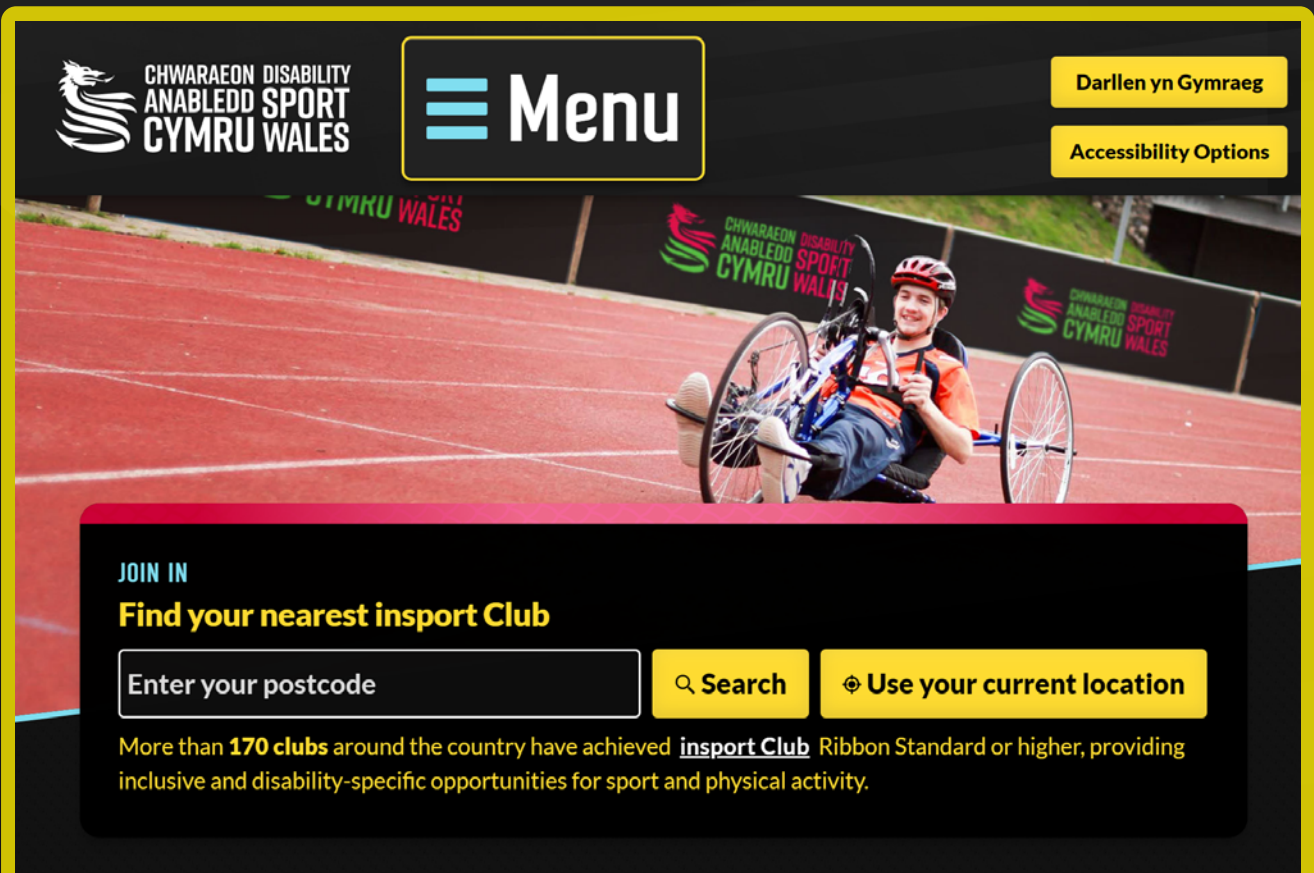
CHWARAEON ANABLEDD CYMRU DISABILITY SPORT WALES

Menu

Darllen yn Gymraeg

Accessibility Options

CYMRU WALES

CHWARAEON ANABLEDD CYMRU DISABILITY SPORT WALES

CHWARAEON ANABLEDD CYMRU DISABILITY SPORT WALES

JOIN IN

Find your nearest insport Club

Enter your postcode

Search

Use your current location

More than **170 clubs** around the country have achieved insport Club Ribbon Standard or higher, providing inclusive and disability-specific opportunities for sport and physical activity.